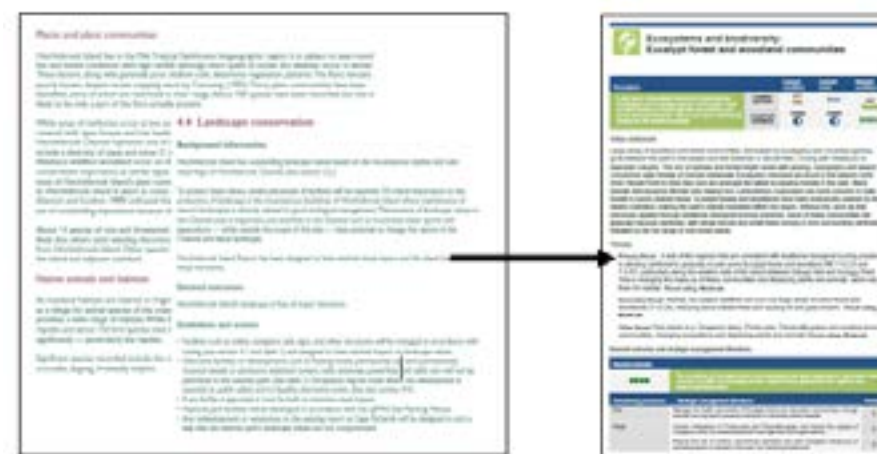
Plants and plant communities

4.4 Landscape conservation

Background information

Marine animals and habitats

Desired outcomes

Guidelines and actions

Ecosystems and biodiversity:
Eucalypt forest and woodland communities

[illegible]